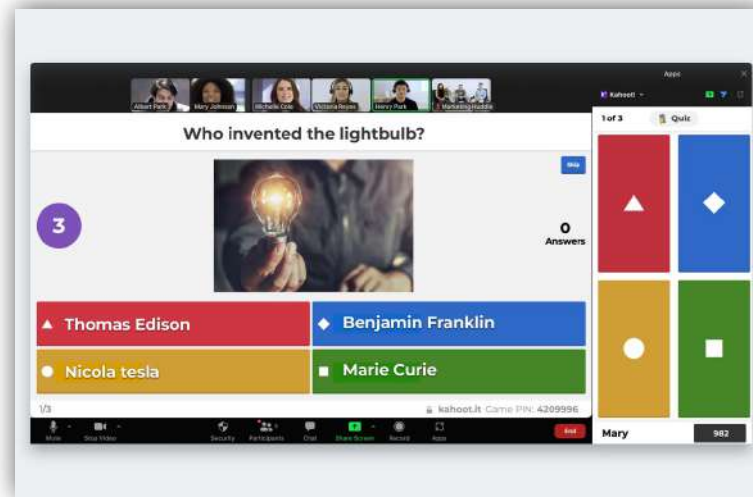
Albert Park Mary Johnson Michelle Cole Victoria Reyes Henry Park Marketing Huddle

Apps

Kahoot

1 of 3 Quiz

Who invented the lightbulb?

Skip

3

0
Answers

Thomas Edison

Benjamin Franklin

Nicola tesla

Marie Curie

1/3

kahoot.it Game PIN: 4209996

Mute Stop Video Security Participants Chat Share Screen Record Apps End

Mary 982